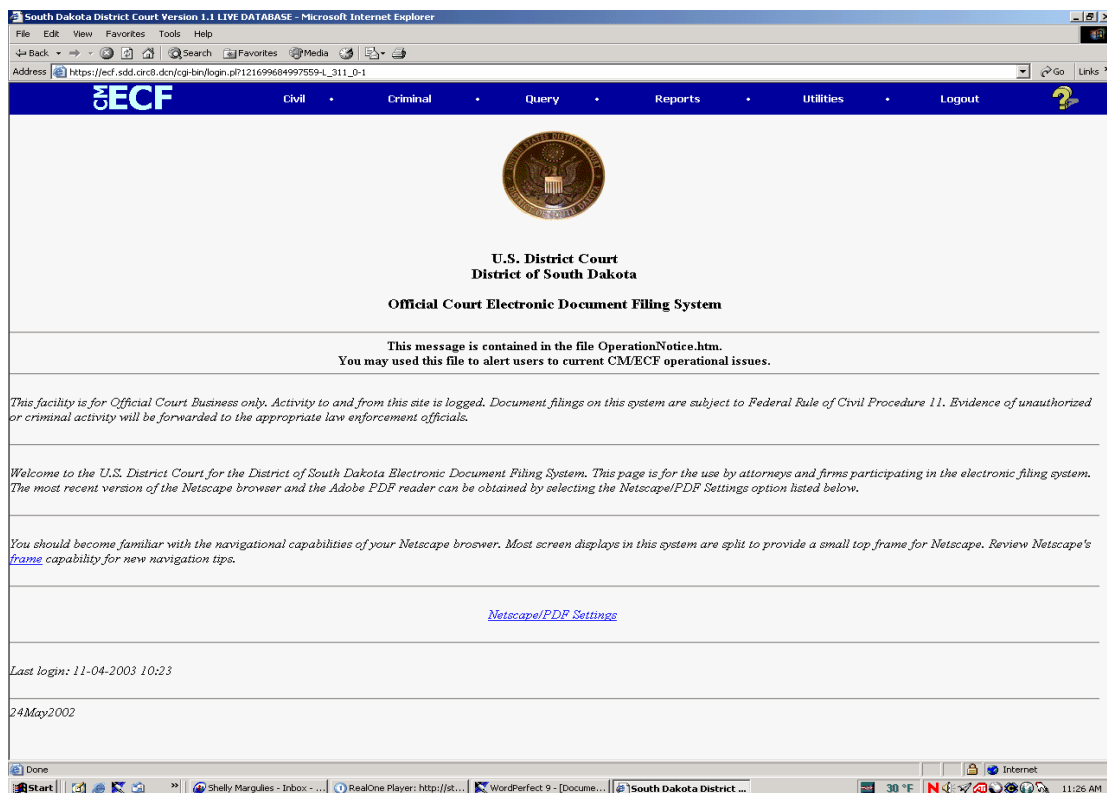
South Dakota District Court Version 1.1 LIVE DATABASE - Microsoft Internet Explorer

File Edit View Favorites Tools Help

Back Search Favorites Media

Address https://ecf.sdd.circ8.dcn/cgi-bin/login.pl?121699684997559-L_311_0-1

Go Links

CM ECF Civil • Criminal • Query • Reports • Utilities • Logout

U.S. District Court
District of South Dakota

Official Court Electronic Document Filing System

This message is contained in the file OperationNotice.htm.
You may used this file to alert users to current CM/ECF operational issues.

This facility is for Official Court Business only. Activity to and from this site is logged. Document filings on this system are subject to Federal Rule of Civil Procedure 11. Evidence of unauthorized or criminal activity will be forwarded to the appropriate law enforcement officials.

Welcome to the U.S. District Court for the District of South Dakota Electronic Document Filing System. This page is for the use by attorneys and firms participating in the electronic filing system. The most recent version of the Netscape browser and the Adobe PDF reader can be obtained by selecting the Netscape/PDF Settings option listed below.

You should become familiar with the navigational capabilities of your Netscape broswer. Most screen displays in this system are split to provide a small top frame for Netscape. Review Netscape's frame capability for new navigation tips.

Netscape/PDF Settings

Last login: 11-04-2003 10:23

24May2002

Done

Internet

Start Shelly Margulies - Inbox - ... RealOne Player: http://st... WordPerfect 9 - [Docume... South Dakota District ... 30 °F 11:26 AM